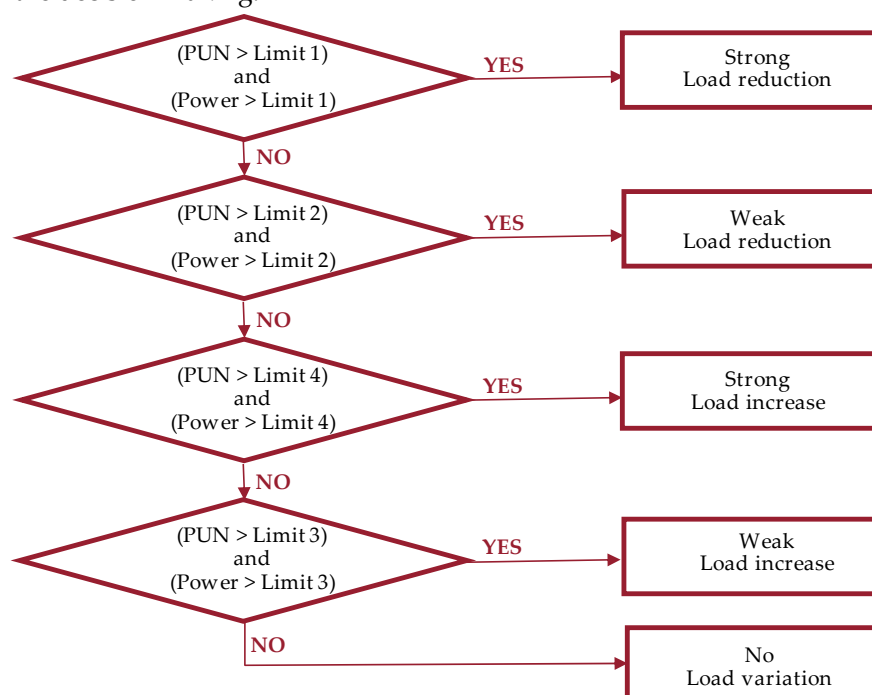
(PUN > Limit 1) and (Power > Limit 1)

YES

Strong Load reduction

NO

(PUN > Limit 2) and (Power > Limit 2)

YES

Weak Load reduction

NO

(PUN > Limit 4) and (Power > Limit 4)

YES

Strong Load increase

NO

(PUN > Limit 3) and (Power > Limit 3)

YES

Weak Load increase

NO

No Load variation